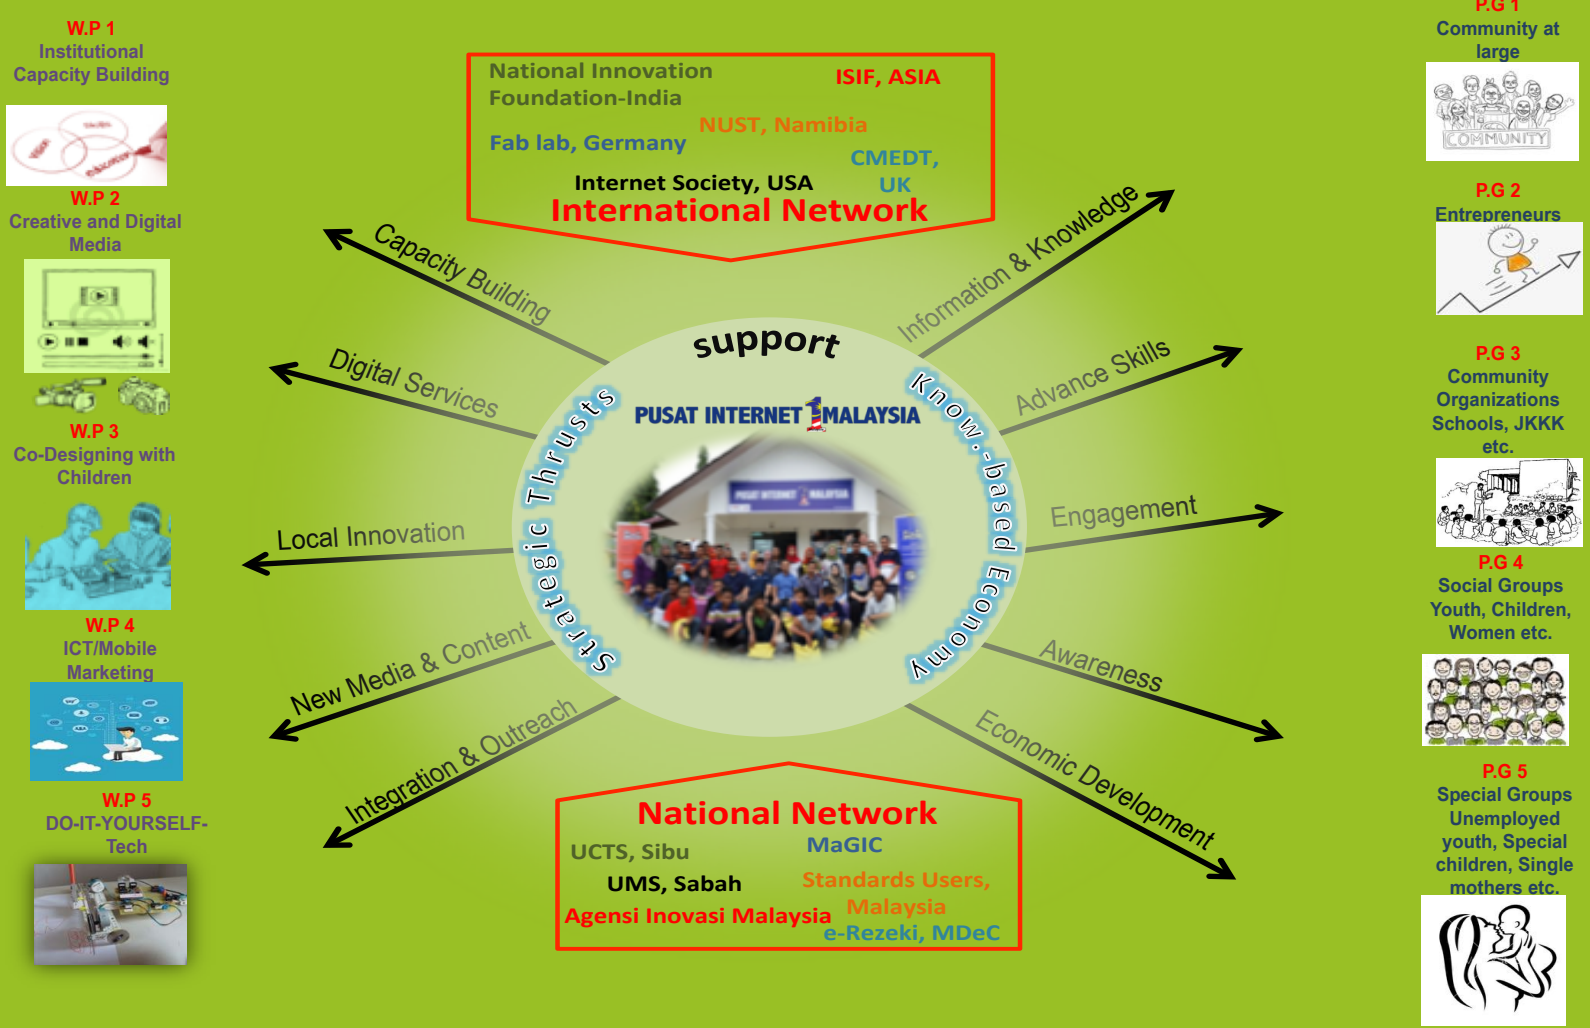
W.P 1
Institutional Capacity Building

W.P 2
Creative and Digital Media

W.P 3
Co-Designing with Children

W.P 4
ICT/Mobile Marketing

W.P 5
DO-IT-YOURSELF-Tech

National Innovation Foundation-India
ISIF, ASIA
NUST, Namibia
Fab lab, Germany
CMEDT, UK
Internet Society, USA
International Network

Capacity Building
Digital Services
Local Innovation
New Media & Content
Integration & Outreach

support
Strategic Thrusts
PUSAT INTERNET 1MALAYSIA
Know-based Economy

Information & Knowledge
Advance Skills
Engagement
Awareness
Economic Development

National Network
UCTS, Sibu
MaGIC
UMS, Sabah
Standards Users, Malaysia
Agensi Inovasi Malaysia
e-Rezeki, MDeC

P.G 1
Community at large
COMMUNITY

P.G 2
Entrepreneurs

P.G 3
Community Organizations Schools, JKKK etc.

P.G 4
Social Groups Youth, Children, Women etc.

P.G 5
Special Groups Unemployed youth, Special children, Single mothers etc.